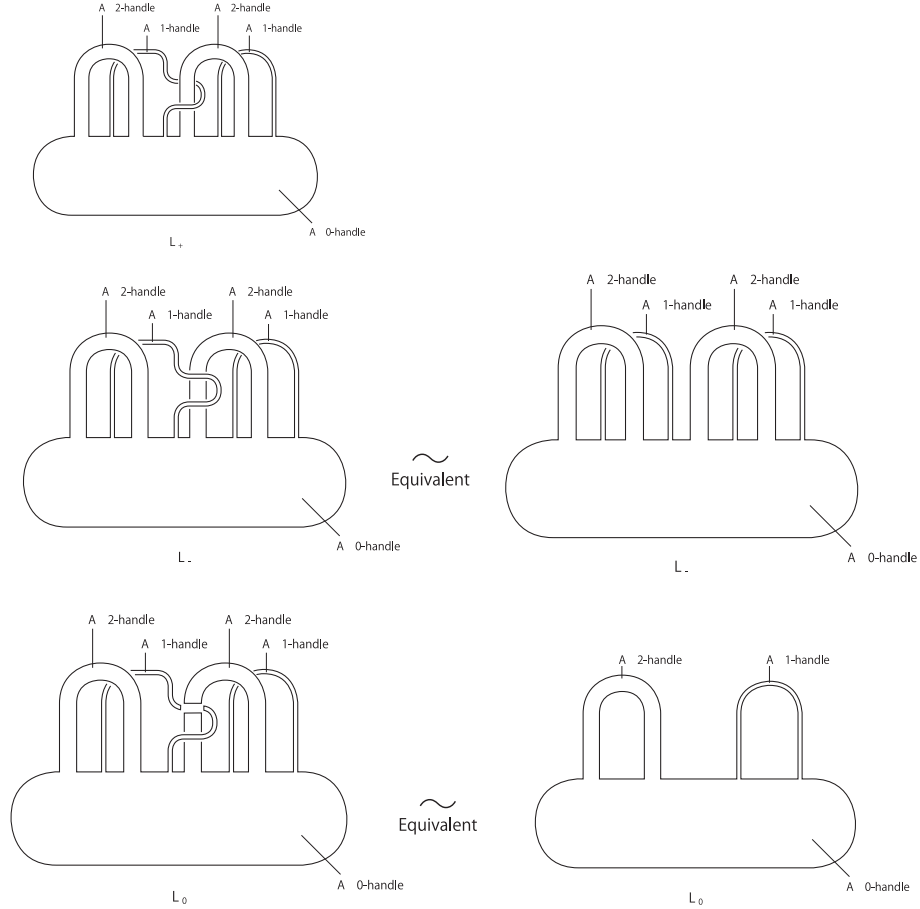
A 2-handle
A 1-handle
A 2-handle
A 1-handle
A 0-handle
$L_+$

A 2-handle
A 1-handle
A 2-handle
A 1-handle
A 0-handle
$L_-$

$\sim$
Equivalent

A 2-handle
A 1-handle
A 2-handle
A 1-handle
A 0-handle
$L_-$

A 2-handle
A 1-handle
A 2-handle
A 1-handle
A 0-handle
$L_0$

$\sim$
Equivalent

A 2-handle
A 1-handle
A 0-handle
$L_0$